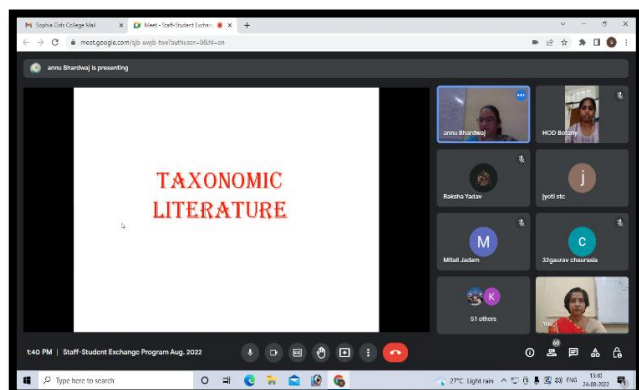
Sophia Girls College Mail
Meet - Staff-Student Exchang
meet.google.com/qjb-swjb-bxx?authuser=0&hl=en

annu Bhardwaj is presenting

TAXONOMIC LITERATURE

annu Bhardwaj
HOD Botany
Raksha Yadav
jyoti stc
j
Mitali Jadam
M
33gaurav chaurasia
C
K
51 others
You

1:40 PM | Staff-Student Exchange Program Aug. 2022

60

Type here to search
27°C Light rain
ENG
13:40
26-08-2022